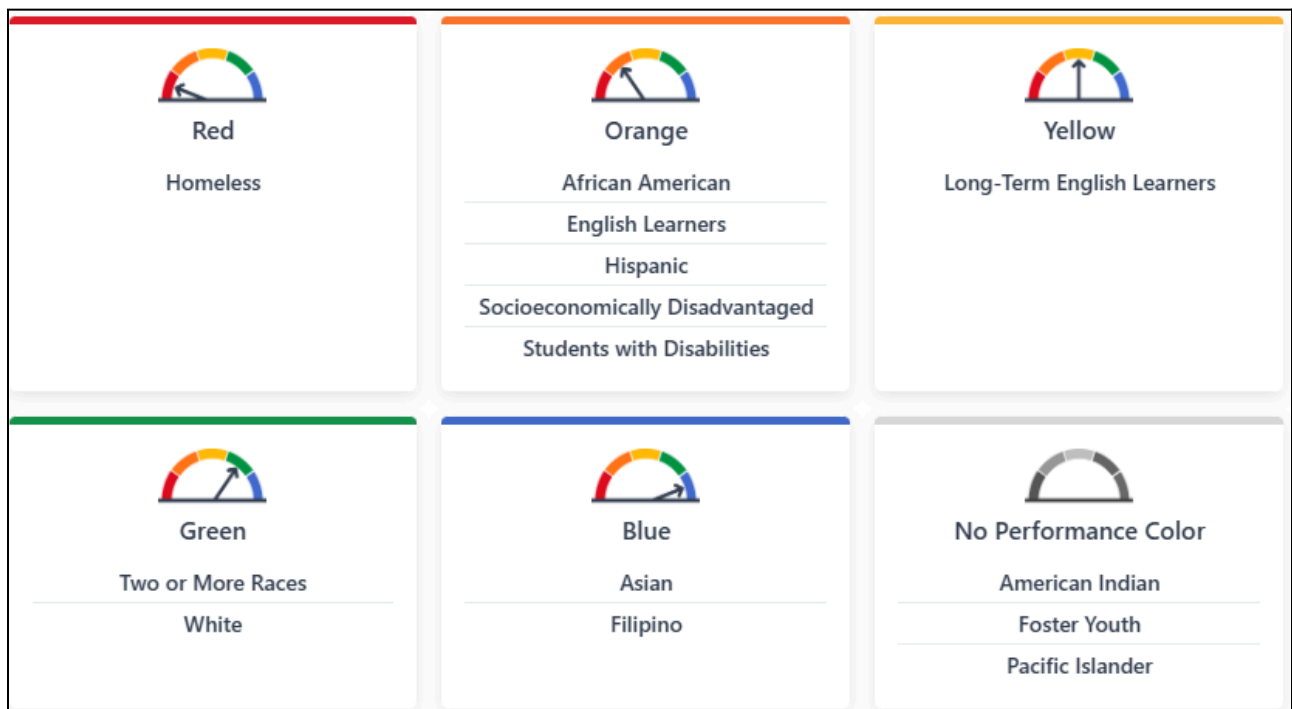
Red

Homeless

Orange

African American

English Learners

Hispanic

Socioeconomically Disadvantaged

Students with Disabilities

Yellow

Long-Term English Learners

Green

Two or More Races

White

Blue

Asian

Filipino

No Performance Color

American Indian

Foster Youth

Pacific Islander